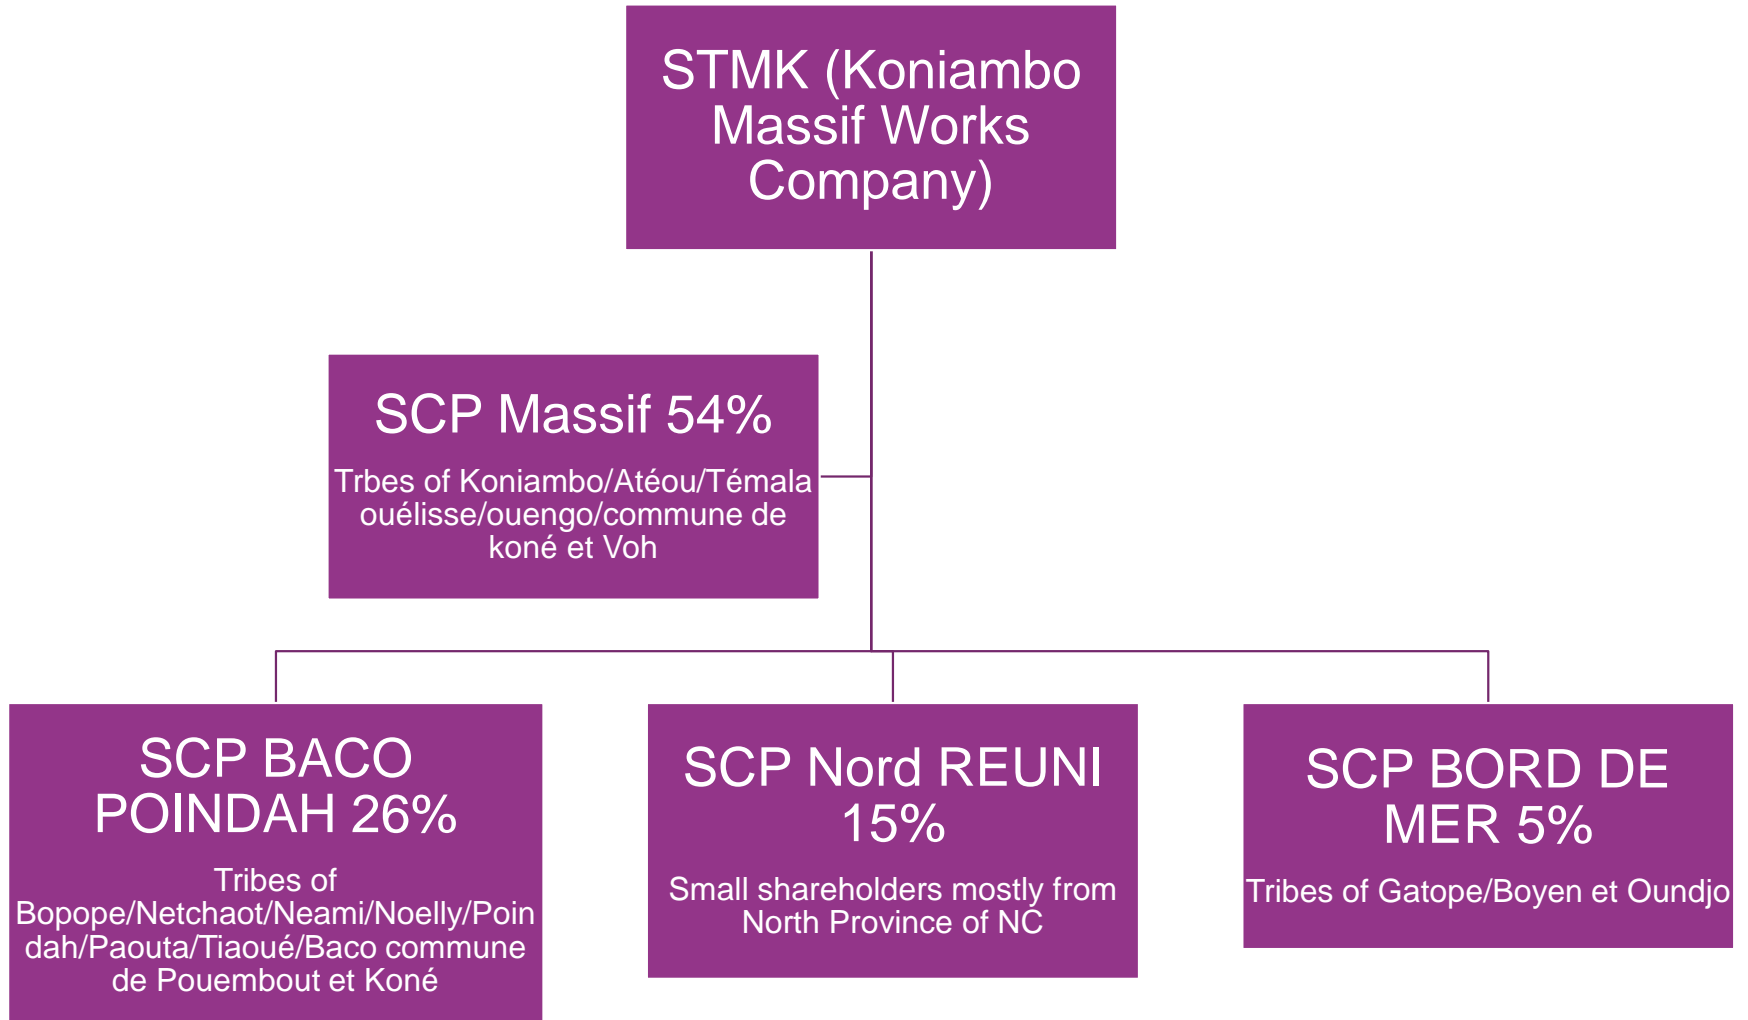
STMK (Koniambo Massif Works Company)

SCP Massif 54%

Trbes of Koniambo/Atéou/Témala ouélisse/ouengo/commune de koné et Voh

SCP BACO POINDAH 26%

Tribes of Bopope/Netchaot/Neami/Noelly/Poindah/Paouta/Tiaoué/Baco commune de Pouembout et Koné

SCP Nord REUNI 15%

Small shareholders mostly from North Province of NC

SCP BORD DE MER 5%

Tribes of Gatope/Boyen et Oundjo